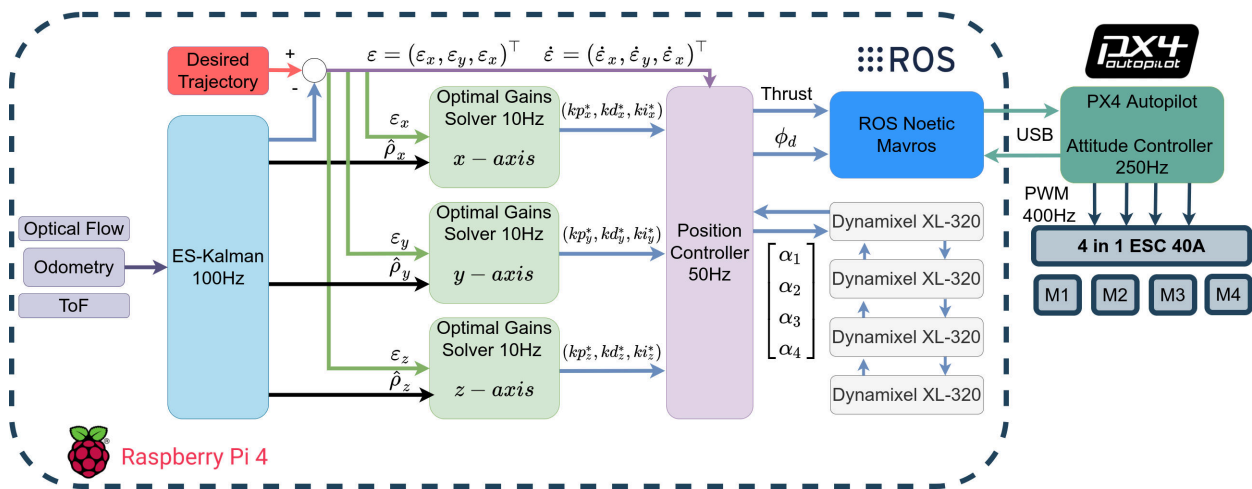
Desired Trajectory

+

-

$\varepsilon = (\varepsilon_x, \varepsilon_y, \varepsilon_x)^\top$ $\dot{\varepsilon} = (\dot{\varepsilon}_x, \dot{\varepsilon}_y, \dot{\varepsilon}_x)^\top$

ROS

PX4 autopilot

Optical Flow

Odometry

ToF

ES-Kalman 100Hz

$\varepsilon_x$

$\hat{\rho}_x$

Optimal Gains Solver 10Hz $x-axis$

$(kp_x^*, kd_x^*, ki_x^*)$

$\varepsilon_y$

$\hat{\rho}_y$

Optimal Gains Solver 10Hz $y-axis$

$(kp_y^*, kd_y^*, ki_y^*)$

$\varepsilon_z$

$\hat{\rho}_z$

Optimal Gains Solver 10Hz $z-axis$

$(kp_z^*, kd_z^*, ki_z^*)$

Position Controller 50Hz

Thrust

$\phi_d$

ROS Noetic Mavros

USB

PX4 Autopilot

Attitude Controller 250Hz

PWM 400Hz

4 in 1 ESC 40A

M1 M2 M3 M4

$\begin{bmatrix} \alpha_1 \\ \alpha_2 \\ \alpha_3 \\ \alpha_4 \end{bmatrix}$

Dynamixel XL-320

Dynamixel XL-320

Dynamixel XL-320

Dynamixel XL-320

Raspberry Pi 4